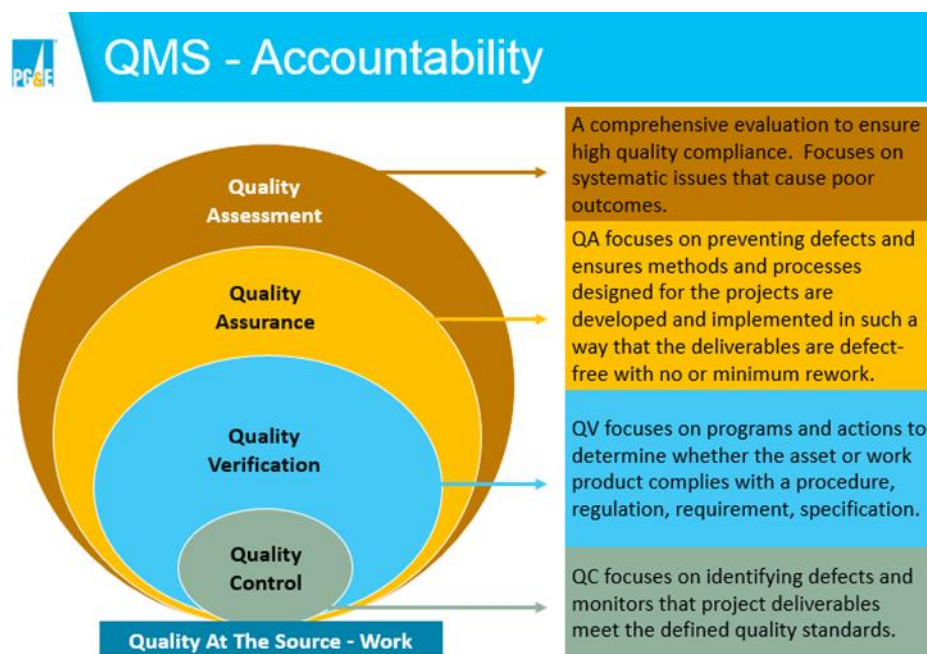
PG&E

QMS - Accountability

Quality Assessment

Quality Assurance

Quality Verification

Quality Control

Quality At The Source - Work

A comprehensive evaluation to ensure high quality compliance. Focuses on systematic issues that cause poor outcomes.

QA focuses on preventing defects and ensures methods and processes designed for the projects are developed and implemented in such a way that the deliverables are defect-free with no or minimum rework.

QV focuses on programs and actions to determine whether the asset or work product complies with a procedure, regulation, requirement, specification.

QC focuses on identifying defects and monitors that project deliverables meet the defined quality standards.